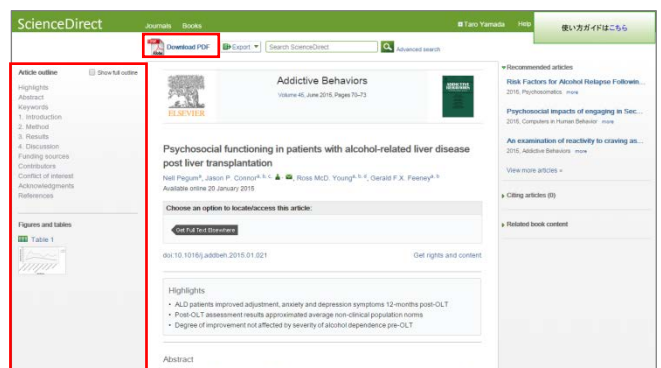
ScienceDirect Journals Books Taro Yamada Help

使い方ガイドはこちら

Download PDF Export Search ScienceDirect Advanced search

Article outline Show full outline

Highlights
Abstract
Keywords
1. Introduction
2. Method
3. Results
4. Discussion
Funding sources
Contributors
Conflict of interest
Acknowledgments
References

Figures and tables

Table 1

ELSEVIER

Addictive Behaviors

Volume 45, June 2015, Pages 70–73

Psychosocial functioning in patients with alcohol-related liver disease post liver transplantation

Neil Pegum$^{a}$, Jason P. Connor$^{a, b, c}$, Ross McD. Young$^{a, b, d}$, Gerald F.X. Feeney$^{a, b}$

Available online 20 January 2015

Choose an option to locate/access this article:

Get Full Text Elsewhere

doi:10.1016/j.addbeh.2015.01.021

Get rights and content

Highlights

• ALD patients improved adjustment, anxiety and depression symptoms 12-months post-OLT
• Post-OLT assessment results approximated average non-clinical population norms
• Degree of improvement not affected by severity of alcohol dependence pre-OLT

Abstract

Recommended articles

Risk Factors for Alcohol Relapse Followin...
2016, Psychosomatics more

Psychosocial impacts of engaging in Sec...
2016, Computers in Human Behavior more

An examination of reactivity to craving as...
2016, Addictive Behaviors more

View more articles »

Citing articles (0)

Related book content